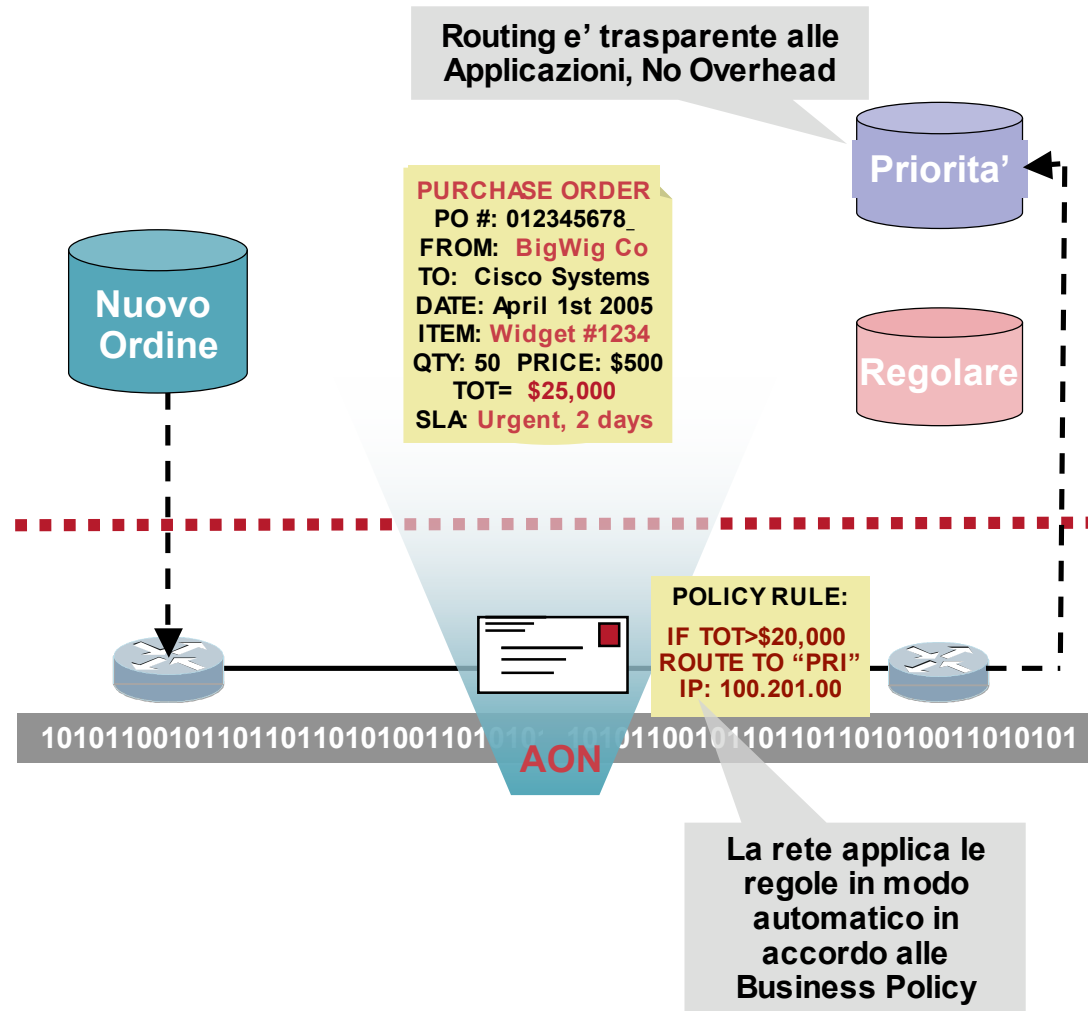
Routing e' trasparente alle Applicazioni, No Overhead

Priorita'

PURCHASE ORDER
PO #: 012345678_
FROM: BigWig Co
TO: Cisco Systems
DATE: April 1st 2005
ITEM: Widget #1234
QTY: 50 PRICE: $500
TOT= $25,000
SLA: Urgent, 2 days

Nuovo Ordine

Regolare

POLICY RULE:
IF TOT>$20,000
ROUTE TO "PRI"
IP: 100.201.00

1010110010110110110101001101010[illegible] 1010110010110110110101001101010​1

AON

La rete applica le regole in modo automatico in accordo alle Business Policy